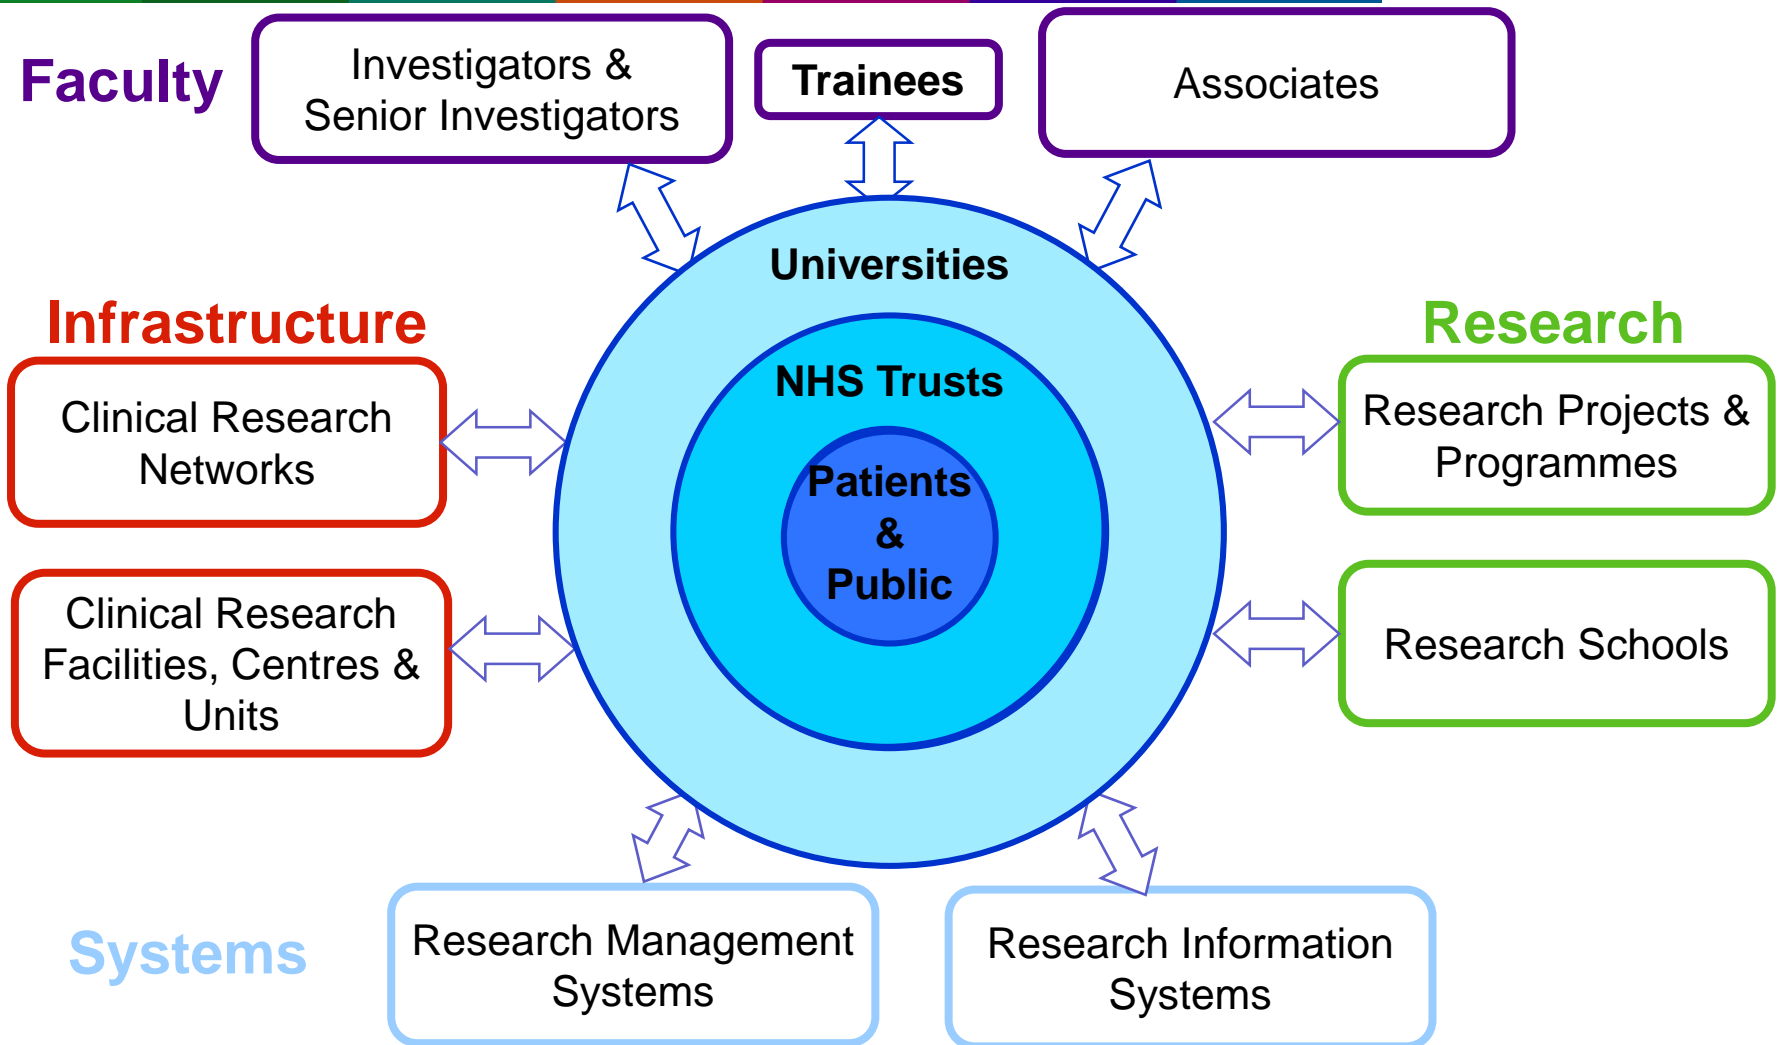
Faculty

Investigators & Senior Investigators

Trainees

Associates

Universities

NHS Trusts

Patients & Public

Infrastructure

Clinical Research Networks

Clinical Research Facilities, Centres & Units

Research

Research Projects & Programmes

Research Schools

Systems

Research Management Systems

Research Information Systems